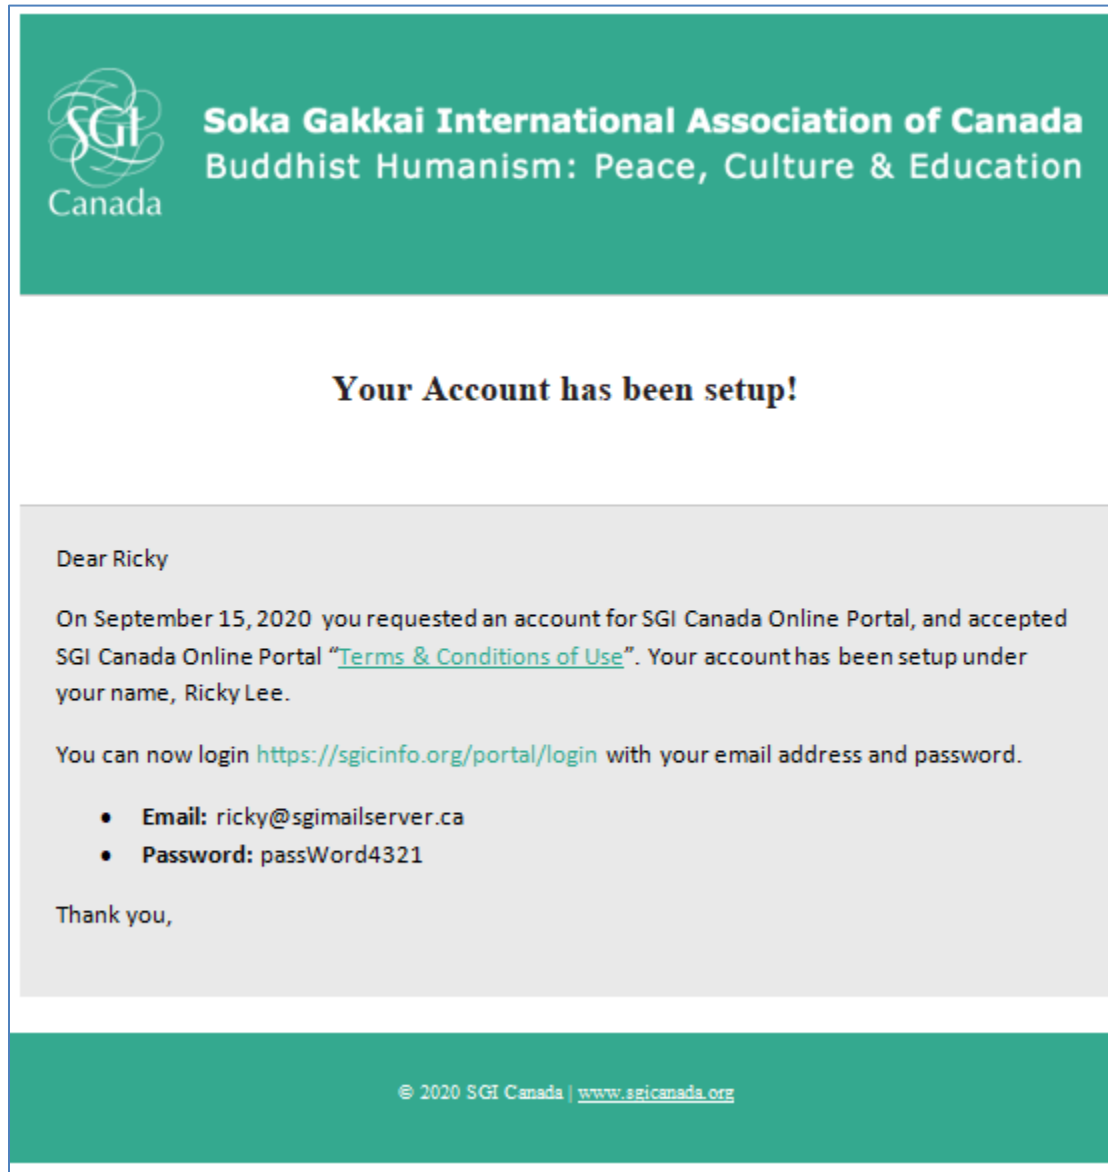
SGI
Canada

Soka Gakkai International Association of Canada
Buddhist Humanism: Peace, Culture & Education

Your Account has been setup!

Dear Ricky

On September 15, 2020 you requested an account for SGI Canada Online Portal, and accepted SGI Canada Online Portal "Terms & Conditions of Use". Your account has been setup under your name, Ricky Lee.

You can now login https://sgicinfo.org/portal/login with your email address and password.

- **Email:** ricky@sgimailserver.ca
- **Password:** passWord4321

Thank you,

© 2020 SGI Canada | www.sgicanada.org